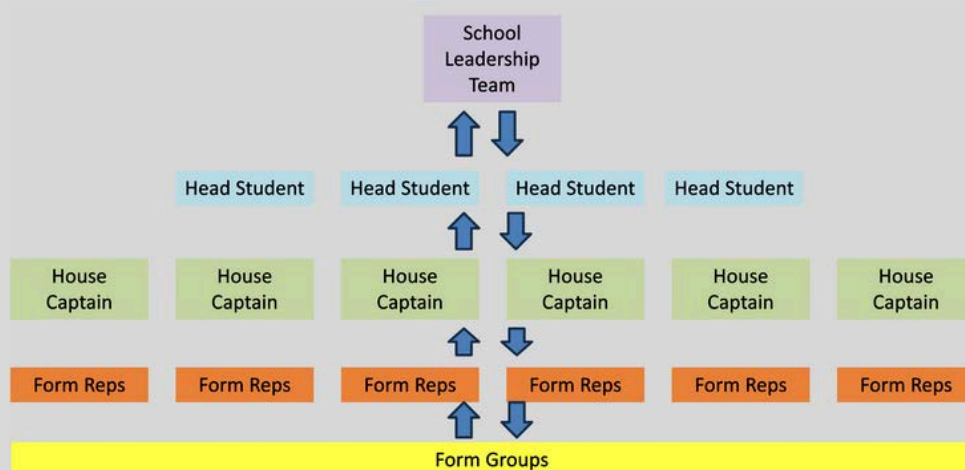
School Leadership Team

Head Student
Head Student
Head Student
Head Student

House Captain
House Captain
House Captain
House Captain
House Captain
House Captain

Form Reps
Form Reps
Form Reps
Form Reps
Form Reps
Form Reps

Form Groups